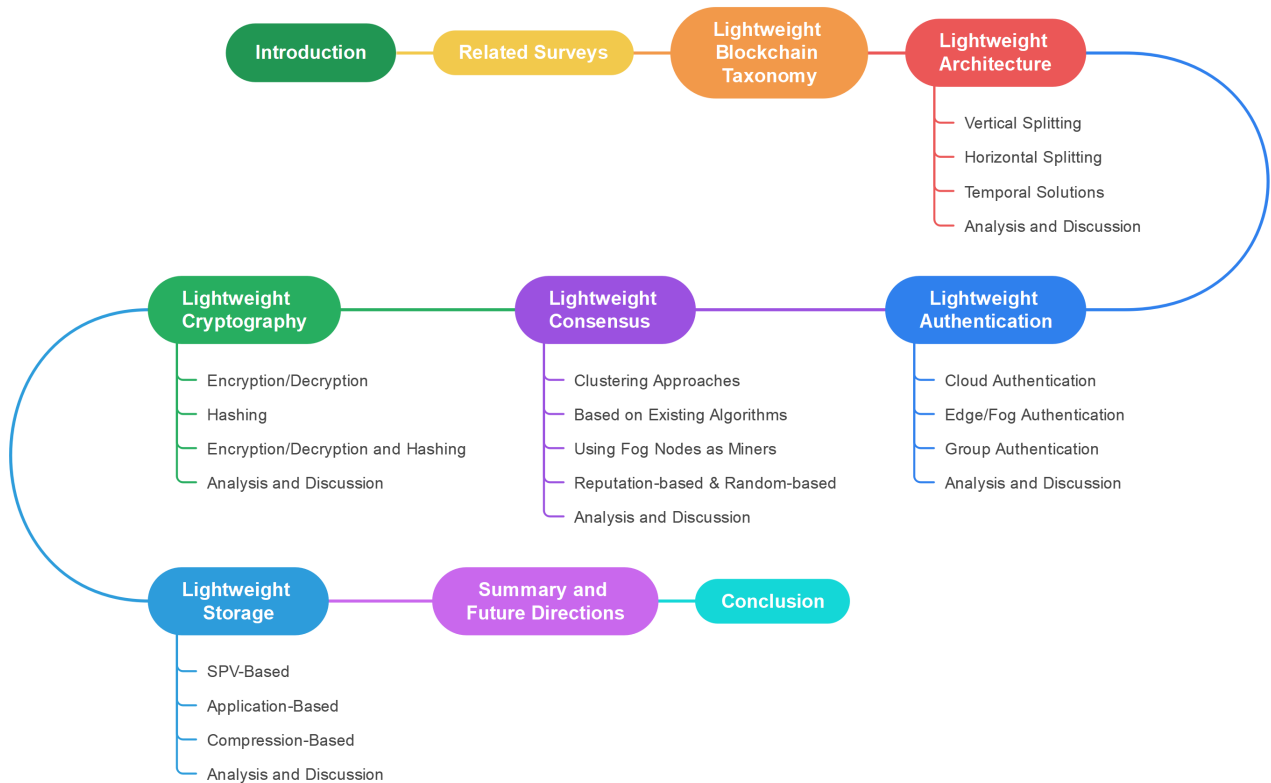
Introduction

Related Surveys

Lightweight Blockchain Taxonomy

Lightweight Architecture

Vertical Splitting

Horizontal Splitting

Temporal Solutions

Analysis and Discussion

Lightweight Authentication

Cloud Authentication

Edge/Fog Authentication

Group Authentication

Analysis and Discussion

Lightweight Consensus

Clustering Approaches

Based on Existing Algorithms

Using Fog Nodes as Miners

Reputation-based & Random-based

Analysis and Discussion

Lightweight Cryptography

Encryption/Decryption

Hashing

Encryption/Decryption and Hashing

Analysis and Discussion

Lightweight Storage

SPV-Based

Application-Based

Compression-Based

Analysis and Discussion

Summary and Future Directions

Conclusion